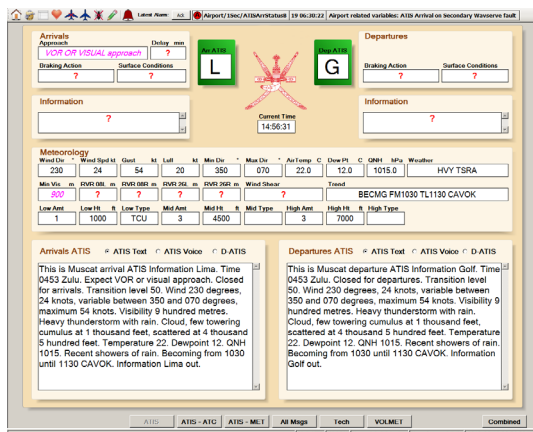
Latest Alarm A3 | Airport/1Sec/ATISArrStatus8 | 19 06:30:22 | Airport related variables: ATIS Arrival on Secondary Waveserve fault

Arrivals
Approach
VOR OR VISUAL approach
Delay min
?
Braking Action
?
Surface Conditions
?

Arr ATIS
L

Dep ATIS
G

Departures
Braking Action
?
Surface Conditions
?

Information
?

Current Time
14:56:31

Information
?

Meteorology

| Wind Dir ° | Wind Spd kt | Gust kt | Lull kt | Min Dir ° | Max Dir ° | AirTemp C | Dew Pt C | QNH hPa | Weather |
|---|---|---|---|---|---|---|---|---|---|
| 230 | 24 | 54 | 20 | 350 | 070 | 22.0 | 12.0 | 1015.0 | HVY TSRA |

| Min Vis m | RVR 08L m | RVR 08R m | RVR 26L m | RVR 26R m | Wind Shear | Trend |
|---|---|---|---|---|---|---|
| 800 | ? | ? | ? | ? | ? | BECMG FM1030 TL1130 CAVOK |

| Low Amt | Low Ht ft | Low Type | Mid Amt | Mid Ht ft | Mid Type | High Amt | High Ht ft | High Type |
|---|---|---|---|---|---|---|---|---|
| 1 | 1000 | TCU | 3 | 4500 | ? | 3 | 7000 | |

Arrivals ATIS ATIS Text ATIS Voice D-ATIS

This is Muscat arrival ATIS Information Lima. Time 0453 Zulu. Expect VOR or visual approach. Closed for arrivals. Transition level 50. Wind 230 degrees, 24 knots, variable between 350 and 070 degrees, maximum 54 knots. Visibility 9 hundred metres. Heavy thunderstorm with rain. Cloud, few towering cumulus at 1 thousand feet, scattered at 4 thousand 5 hundred feet. Temperature 22. Dewpoint 12. QNH 1015. Recent showers of rain. Becoming from 1030 until 1130 CAVOK. Information Lima out.

Departures ATIS ATIS Text ATIS Voice D-ATIS

This is Muscat departure ATIS Information Golf. Time 0453 Zulu. Closed for departures. Transition level 50. Wind 230 degrees, 24 knots, variable between 350 and 070 degrees, maximum 54 knots. Visibility 9 hundred metres. Heavy thunderstorm with rain. Cloud, few towering cumulus at 1 thousand feet, scattered at 4 thousand 5 hundred feet. Temperature 22. Dewpoint 12. QNH 1015. Recent showers of rain. Becoming from 1030 until 1130 CAVOK. Information Golf out.

ATIS | ATIS - ATC | ATIS - MET | All Msgs | Tech | VOLMET | Combined